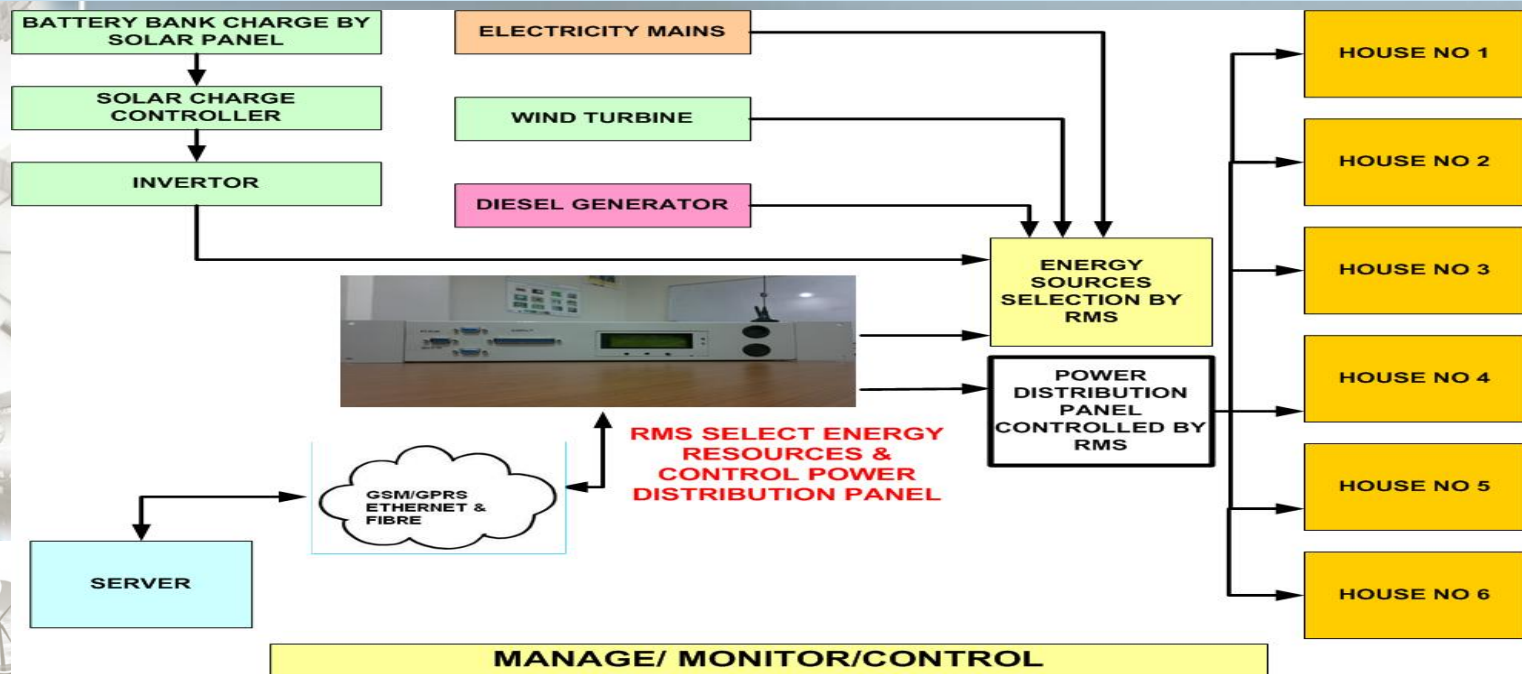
BATTERY BANK CHARGE BY SOLAR PANEL

SOLAR CHARGE CONTROLLER

INVERTOR

ELECTRICITY MAINS

WIND TURBINE

DIESEL GENERATOR

ENERGY SOURCES SELECTION BY RMS

POWER DISTRIBUTION PANEL CONTROLLED BY RMS

RMS SELECT ENERGY RESOURCES & CONTROL POWER DISTRIBUTION PANEL

GSM/GPRS ETHERNET & FIBRE

SERVER

HOUSE NO 1

HOUSE NO 2

HOUSE NO 3

HOUSE NO 4

HOUSE NO 5

HOUSE NO 6

MANAGE/ MONITOR/CONTROL